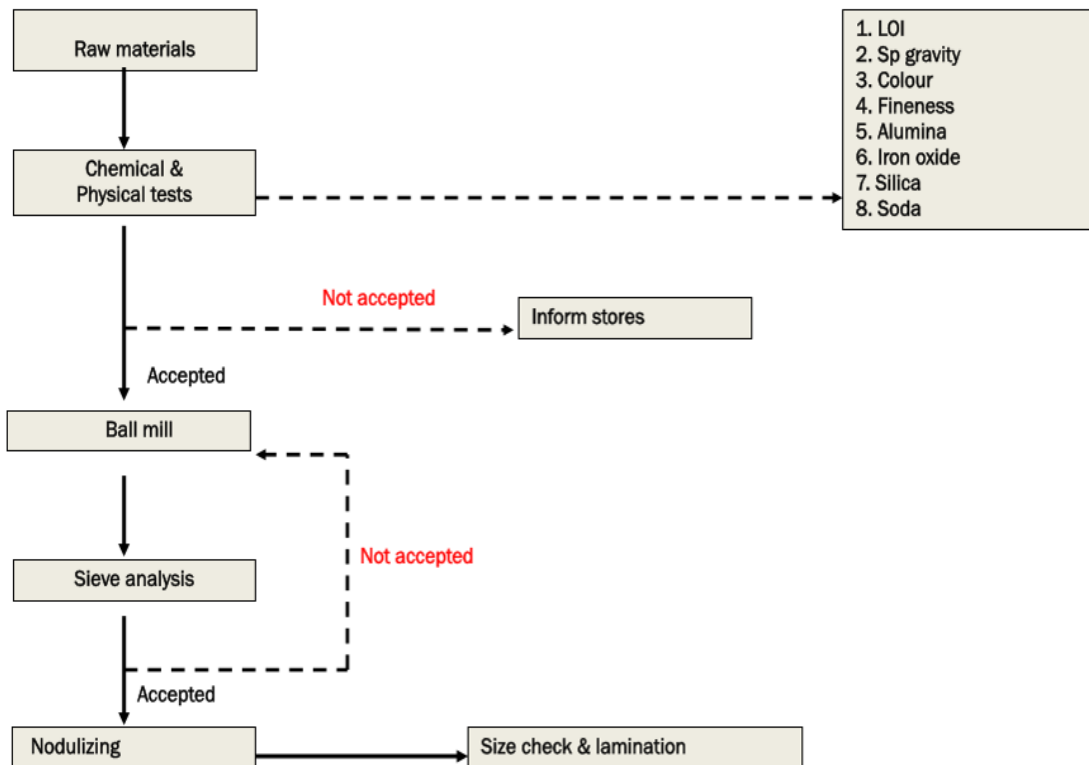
Raw materials

1. LOI
2. Sp gravity
3. Colour
4. Fineness
5. Alumina
6. Iron oxide
7. Silica
8. Soda

Chemical & Physical tests

Not accepted

Inform stores

Accepted

Ball mill

Not accepted

Sieve analysis

Accepted

Nodulizing

Size check & lamination